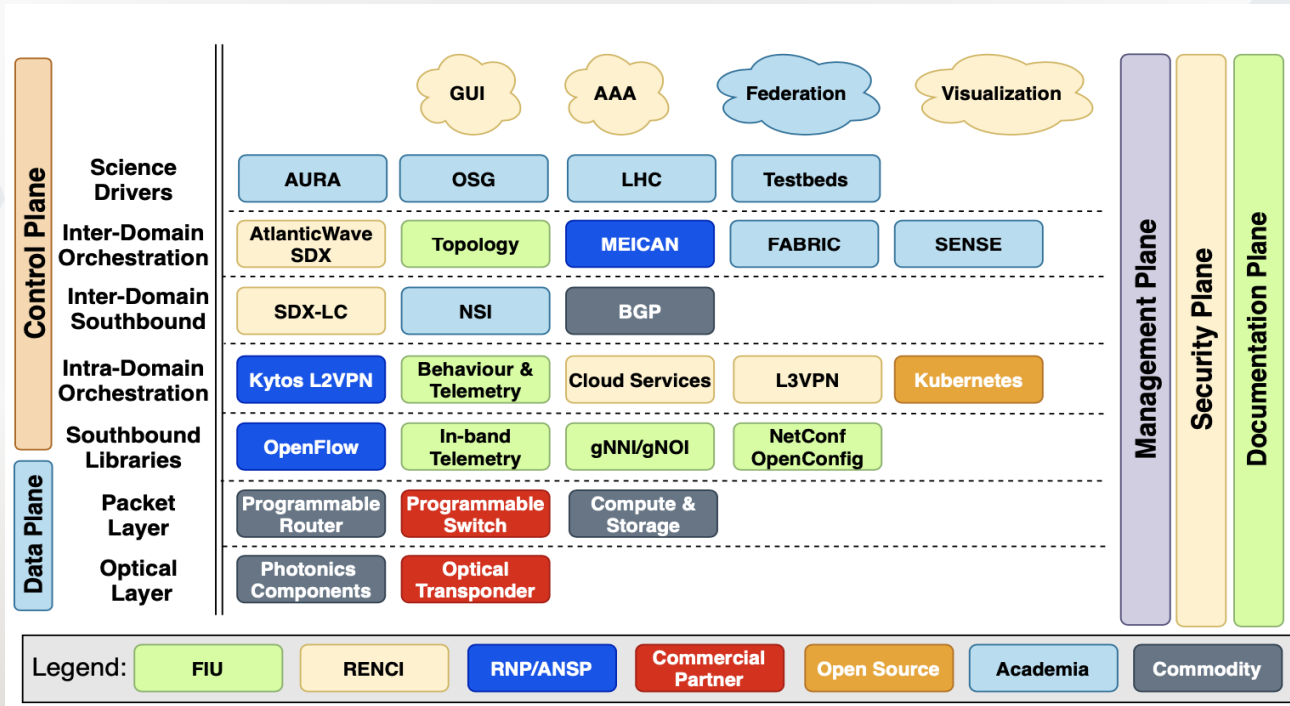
GUI
AAA
Federation
Visualization

Control Plane

Science Drivers
AURA
OSG
LHC
Testbeds

Inter-Domain Orchestration
AtlanticWave SDX
Topology
MEICAN
FABRIC
SENSE

Inter-Domain Southbound
SDX-LC
NSI
BGP

Intra-Domain Orchestration
Kytos L2VPN
Behaviour & Telemetry
Cloud Services
L3VPN
Kubernetes

Southbound Libraries
OpenFlow
In-band Telemetry
gNNI/gNOI
NetConf OpenConfig

Data Plane

Packet Layer
Programmable Router
Programmable Switch
Compute & Storage

Optical Layer
Photonics Components
Optical Transponder

Management Plane
Security Plane
Documentation Plane

Legend: FIU RENCI RNP/ANSP Commercial Partner Open Source Academia Commodity